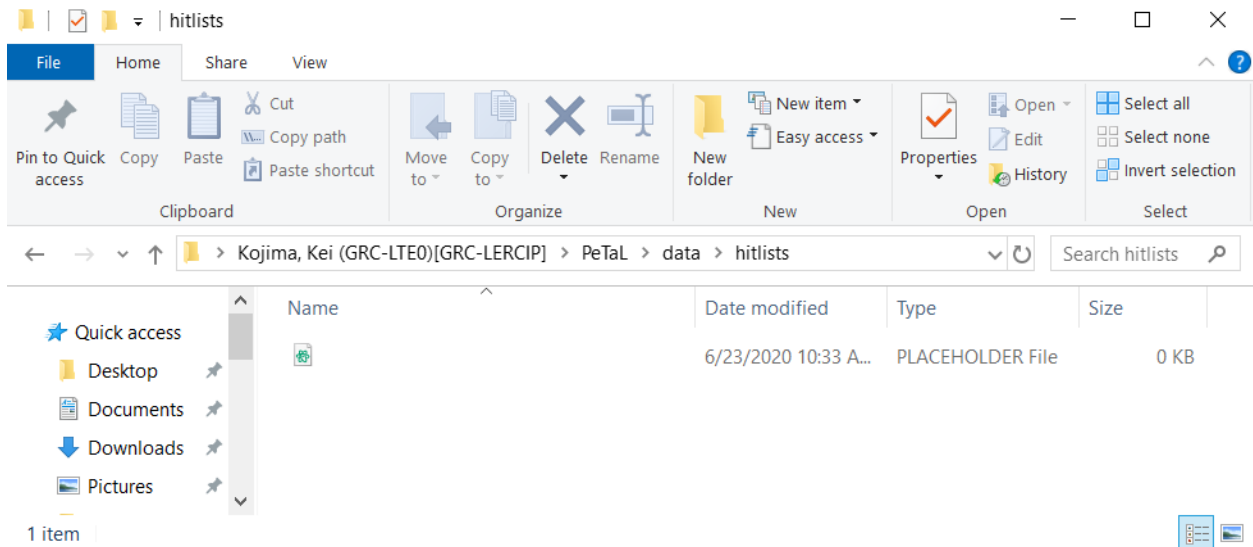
hitlists

File Home Share View

Pin to Quick access
Copy
Paste
Cut
Copy path
Paste shortcut
Clipboard

Move to
Copy to
Delete
Rename
Organize

New folder
New item
Easy access
New

Properties
Open
Edit
History
Open

Select all
Select none
Invert selection
Select

Kojima, Kei (GRC-LTE0)[GRC-LERCIP] > PeTaL > data > hitlists

Search hitlists

Quick access
Desktop
Documents
Downloads
Pictures

| Name | Date modified | Type | Size |
|---|---|---|---|
| | 6/23/2020 10:33 A... | PLACEHOLDER File | 0 KB |

1 item